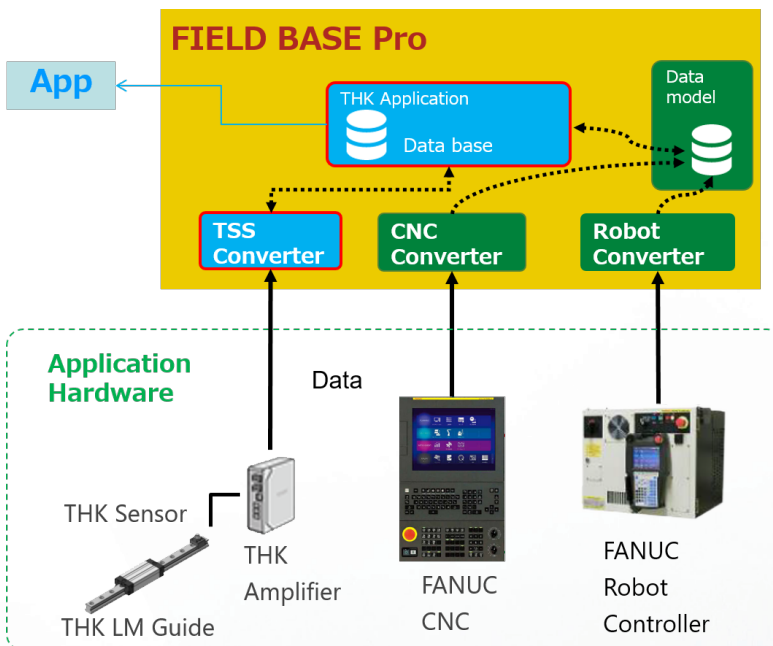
FIELD BASE Pro

App

THK Application

Data base

Data model

TSS Converter

CNC Converter

Robot Converter

Application Hardware

Data

THK Sensor

THK LM Guide

THK Amplifier

FANUC CNC

FANUC Robot Controller